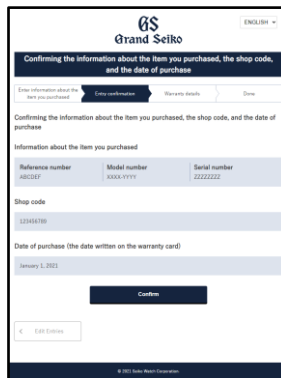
GS
Grand Seiko

ENGLISH

Confirming the information about the item you purchased, the shop code, and the date of purchase

Enter information about the item you purchased
Entry confirmation
Warranty details
Done

Confirming the information about the item you purchased, the shop code, and the date of purchase

Information about the item you purchased

| Reference number | Model number | Serial number |
|---|---|---|
| ABCDEF | XXXX-YYYY | ZZZZZZZZ |

Shop code

123456789

Date of purchase (the date written on the warranty card)

January 1, 2021

Confirm

< Edit Entries

© 2021 Seiko Watch Corporation